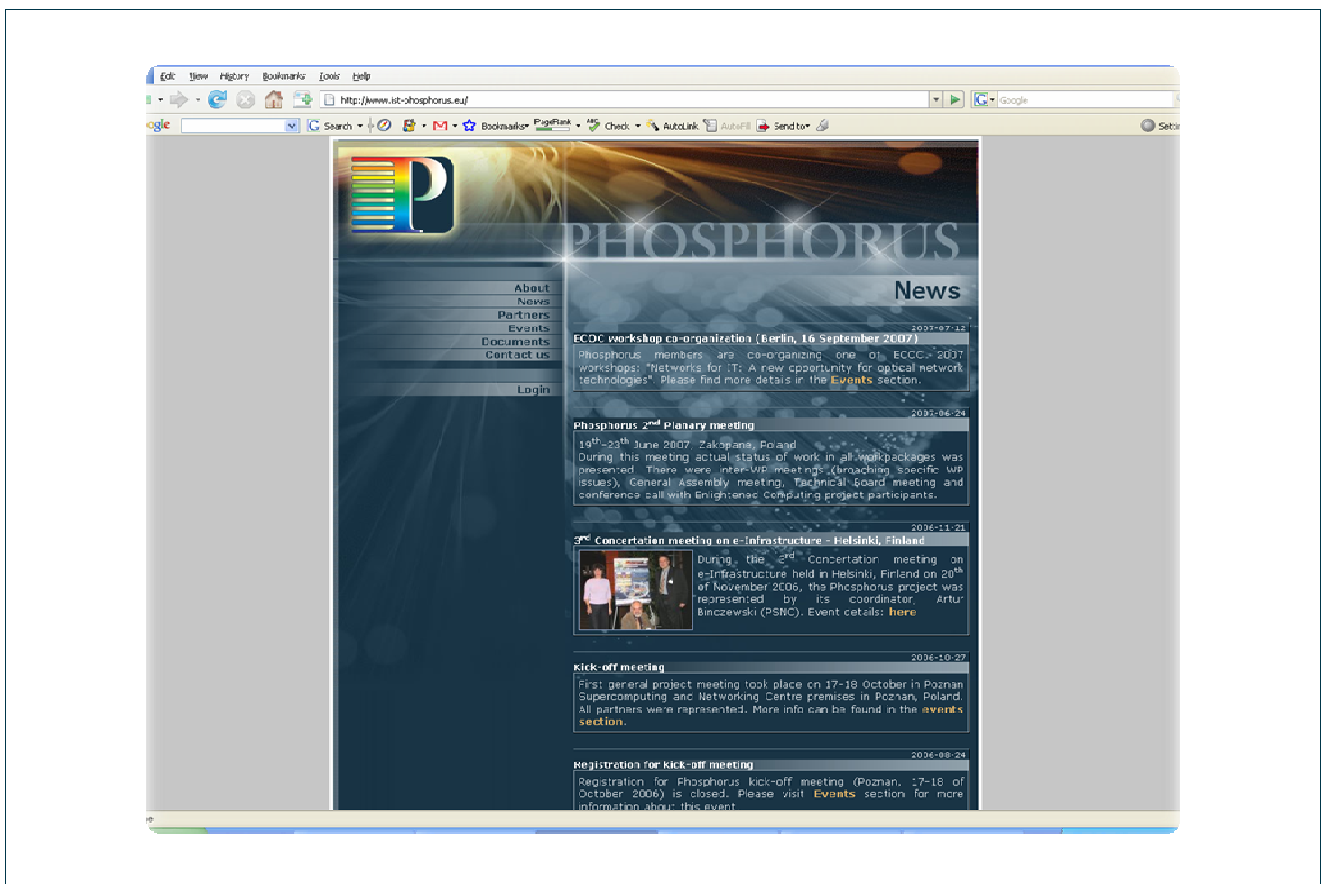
Edit View History Bookmarks Tools Help

http://www.ist-phosphorus.eu/

Google

ogle

Search

Bookmarks PageRank Check AutoLink AutoFill Send to

Settings

PHOSPHORUS

About
News
Partners
Events
Documents
Contact us

Login

News

2007-07-12
ECOC workshop co-organization (Berlin, 16 September 2007)
Phosphorus members are co-organizing one of ECOC 2007 workshops: "Networks for IT: A new opportunity for optical network technologies". Please find more details in the Events section.

2007-06-24
Phosphorus 2$^{nd}$ Planary meeting
19$^{th}$-23$^{th}$ June 2007, Zakopane, Poland
During this meeting actual status of work in all workpackages was presented. There were inter-WP meetings (broaching specific WP issues), General Assembly meeting, Technical Board meeting and conference call with Enlightened Computing project participants.

2006-11-21
3$^{rd}$ Concertation meeting on e-Infrastructure - Helsinki, Finland
During the 3$^{rd}$ Concertation meeting on e-Infrastructure held in Helsinki, Finland on 20$^{th}$ of November 2006, the Phosphorus project was represented by its coordinator Artur Binczewski (PSNC). Event details: here

2006-10-27
Kick-off meeting
First general project meeting took place on 17-18 October in Poznan Supercomputing and Networking Centre premises in Poznan, Poland. All partners were represented. More info can be found in the events section.

2006-08-24
Registration for kick-off meeting
Registration for Phosphorus kick-off meeting (Poznan, 17-18 of October 2006) is closed. Please visit Events section for more information about this event.